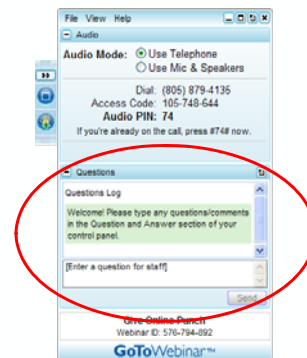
File View Help

Audio

Audio Mode: Use Telephone
Use Mic & Speakers

Dial: (805) 879-4135
Access Code: 105-748-644
Audio PIN: 74
If you're already on the call, press #74# now.

Questions

Questions Log

Welcome! Please type any questions/comments in the Question and Answer section of your control panel.

[Enter a question for staff]

Send

Give Online Punch
Webinar ID: 576-794-892

GoToWebinar™